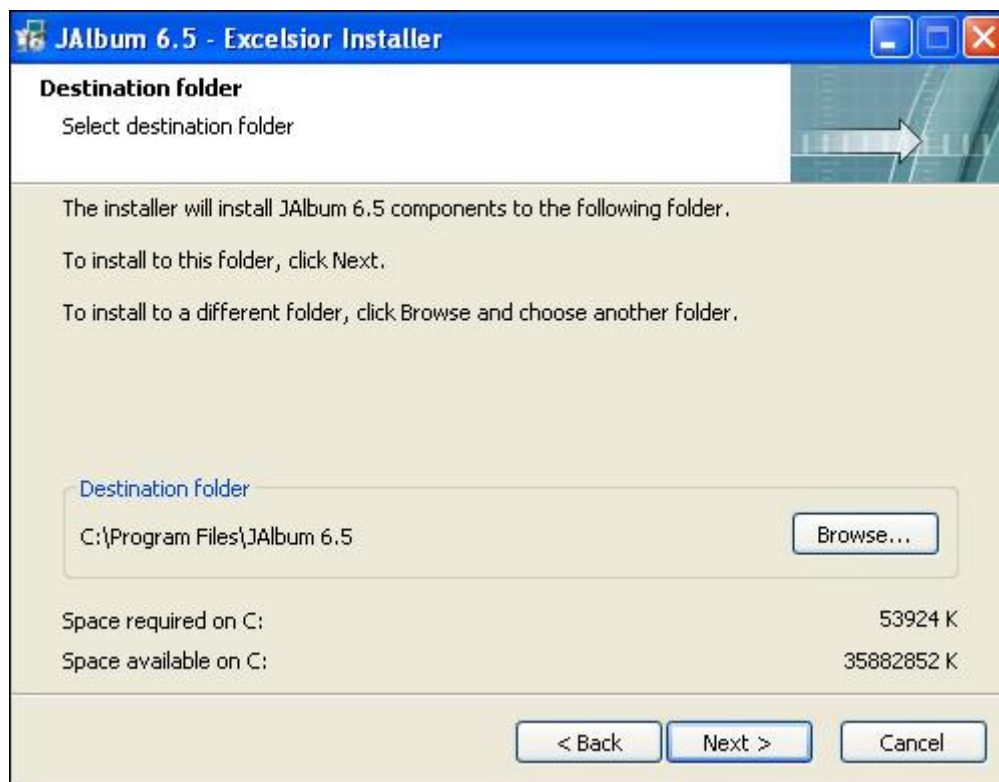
JAlbum 6.5 - Excelsior Installer

Destination folder

Select destination folder

The installer will install JAlbum 6.5 components to the following folder.

To install to this folder, click Next.

To install to a different folder, click Browse and choose another folder.

Destination folder

C:\Program Files\JAlbum 6.5

Browse...

Space required on C: 53924 K

Space available on C: 35882852 K

< Back

Next >

Cancel